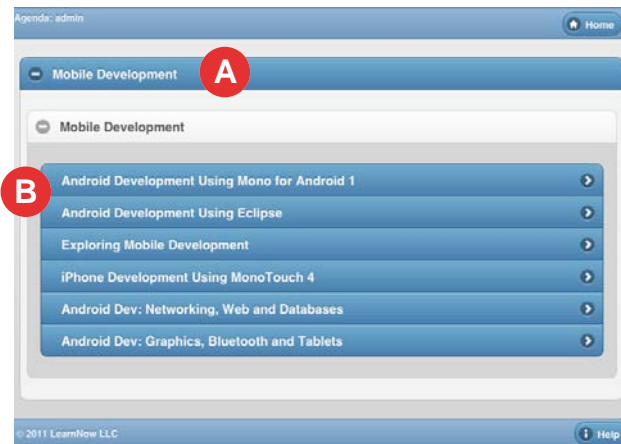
Agenda: admin

Home

Mobile Development

A

Mobile Development

B

Android Development Using Mono for Android 1

Android Development Using Eclipse

Exploring Mobile Development

iPhone Development Using MonoTouch 4

Android Dev: Networking, Web and Databases

Android Dev: Graphics, Bluetooth and Tablets

© 2011 LearnNow LLC

Help